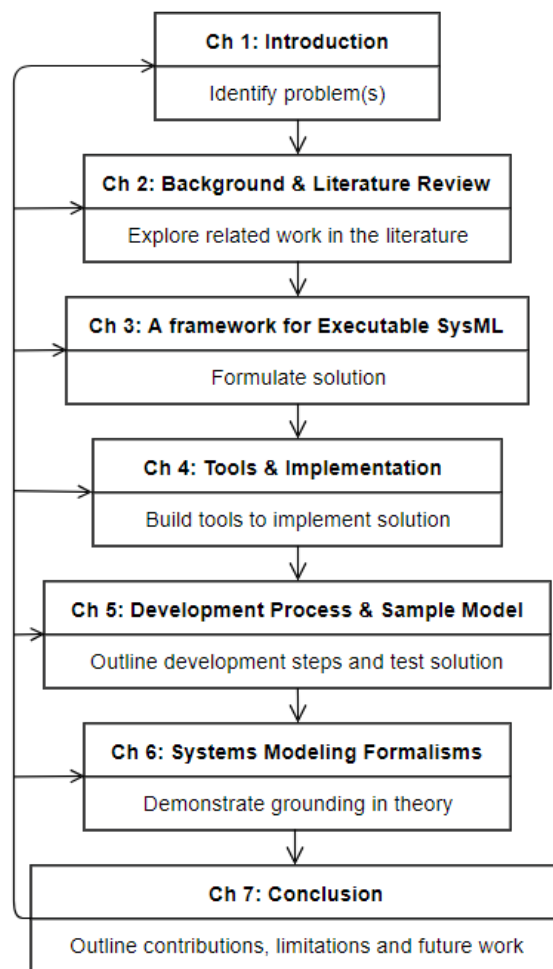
Ch 1: Introduction

Identify problem(s)

Ch 2: Background & Literature Review

Explore related work in the literature

Ch 3: A framework for Executable SysML

Formulate solution

Ch 4: Tools & Implementation

Build tools to implement solution

Ch 5: Development Process & Sample Model

Outline development steps and test solution

Ch 6: Systems Modeling Formalisms

Demonstrate grounding in theory

Ch 7: Conclusion

Outline contributions, limitations and future work